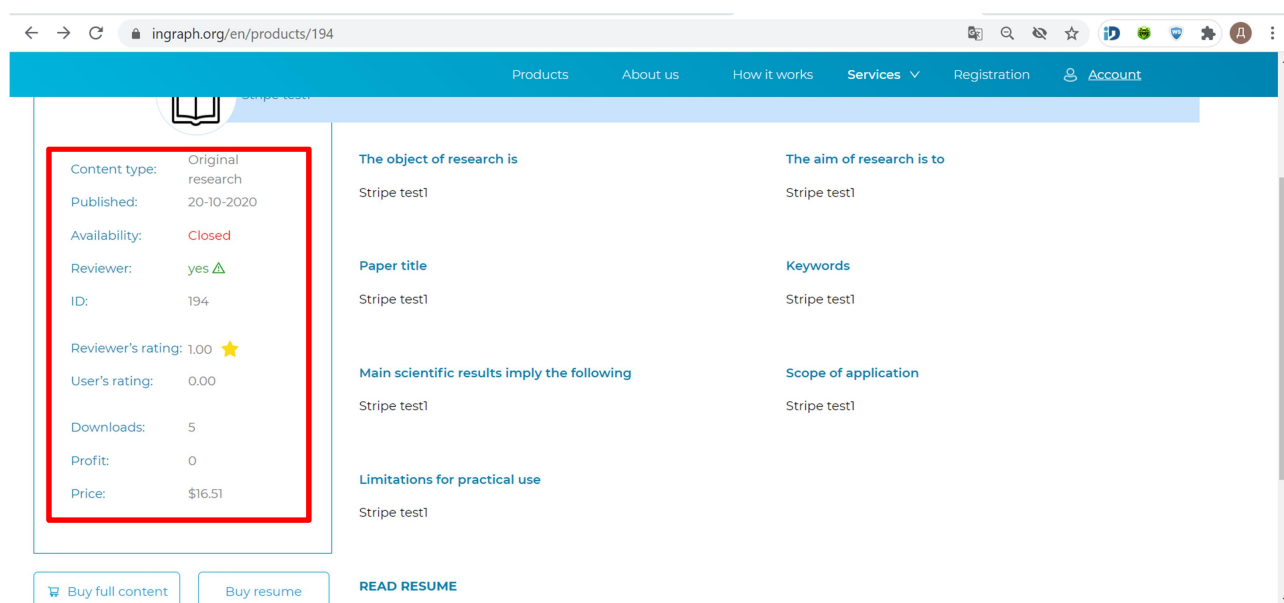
ingraph.org/en/products/194

Products About us How it works Services Registration Account

Stripe test1

| | |
|---|---|
| Content type: | Original research |
| Published: | 20-10-2020 |
| Availability: | Closed |
| Reviewer: | yes ⚠ |
| ID: | 194 |
| Reviewer's rating: | 1.00 |
| User's rating: | 0.00 |
| Downloads: | 5 |
| Profit: | 0 |
| Price: | $16.51 |

Buy full content Buy resume

The object of research is

Stripe test1

The aim of research is to

Stripe test1

Paper title

Stripe test1

Keywords

Stripe test1

Main scientific results imply the following

Stripe test1

Scope of application

Stripe test1

Limitations for practical use

Stripe test1

READ RESUME